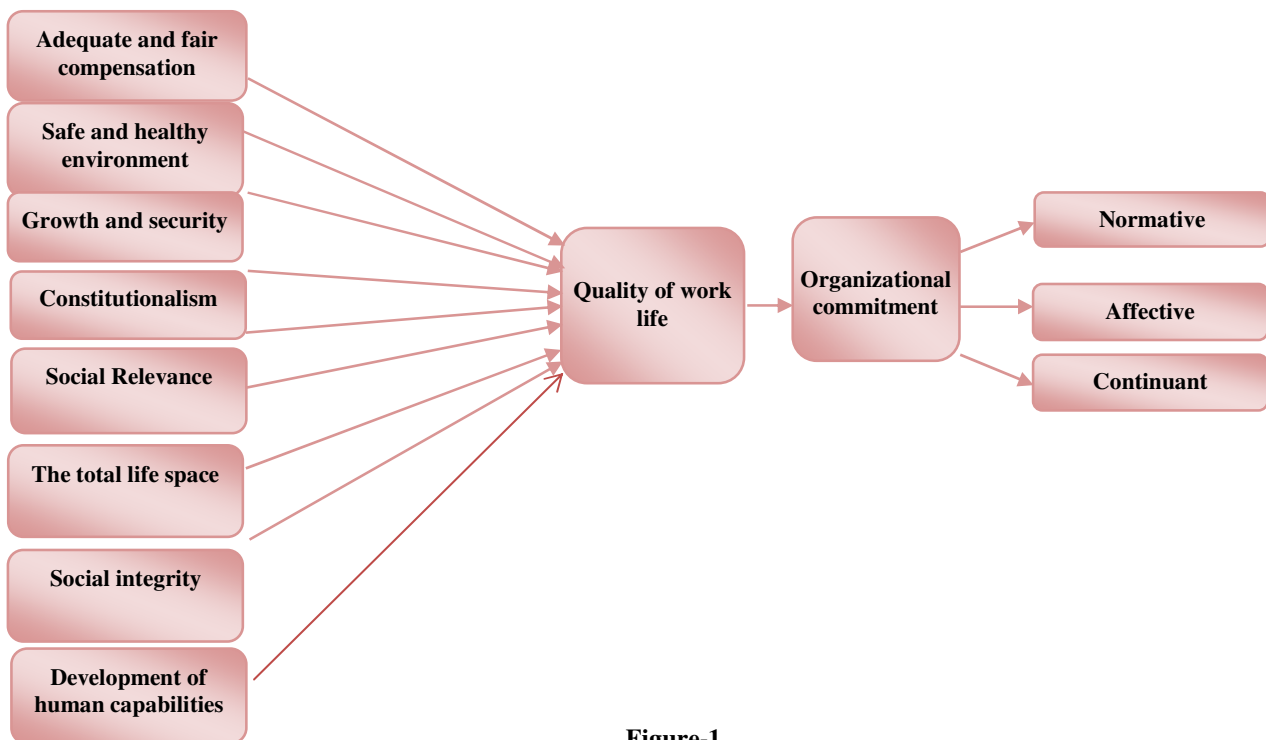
Adequate and fair compensation

Safe and healthy environment

Growth and security

Constitutionalism

Social Relevance

The total life space

Social integrity

Development of human capabilities

Quality of work life

Organizational commitment

Normative

Affective

Continuant

Figure-1